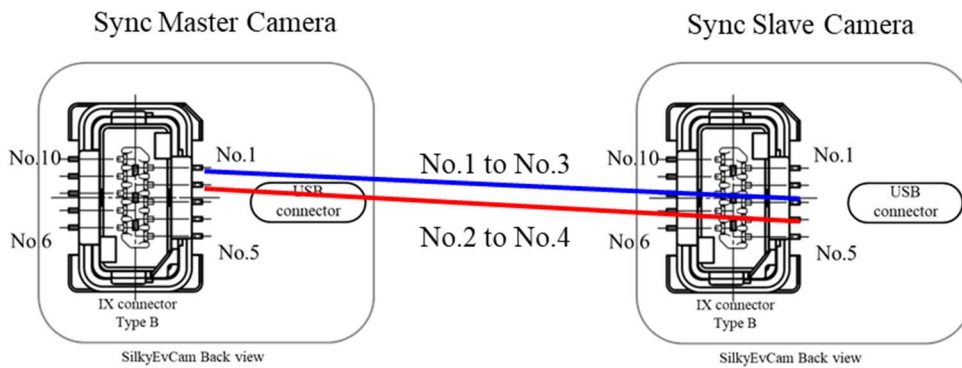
Sync Master Camera

Sync Slave Camera

No.10

No.1

USB connector

No 6

No.5

IX connector Type B

SilkyEvCam Back view

No.1 to No.3

No.2 to No.4

No.10

No.1

USB connector

No 6

No.5

IX connector Type B

SilkyEvCam Back view